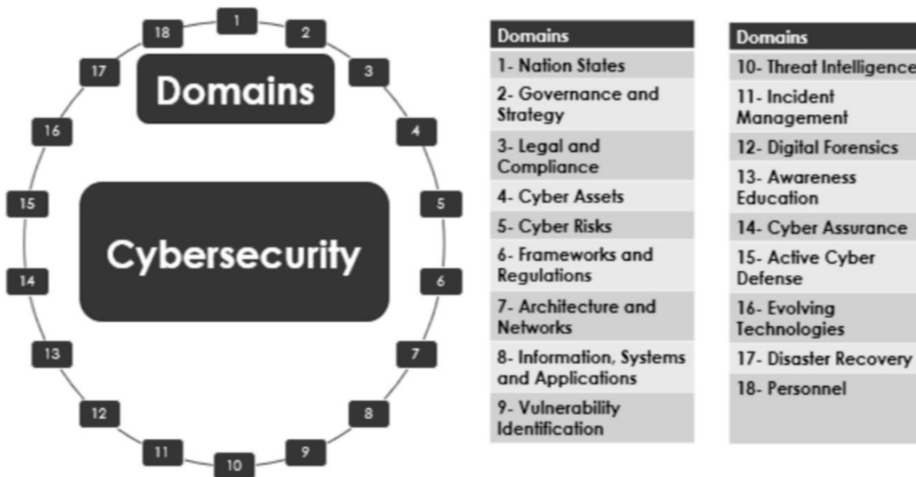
18 1 2 3 4 5 6 7 8 9 10 11 12 13 14 15 16 17

Domains

Cybersecurity

| Domains |
|---|
| 1- Nation States |
| 2- Governance and Strategy |
| 3- Legal and Compliance |
| 4- Cyber Assets |
| 5- Cyber Risks |
| 6- Frameworks and Regulations |
| 7- Architecture and Networks |
| 8- Information, Systems and Applications |
| 9- Vulnerability Identification |

| Domains |
|---|
| 10- Threat Intelligence |
| 11- Incident Management |
| 12- Digital Forensics |
| 13- Awareness Education |
| 14- Cyber Assurance |
| 15- Active Cyber Defense |
| 16- Evolving Technologies |
| 17- Disaster Recovery |
| 18- Personnel |